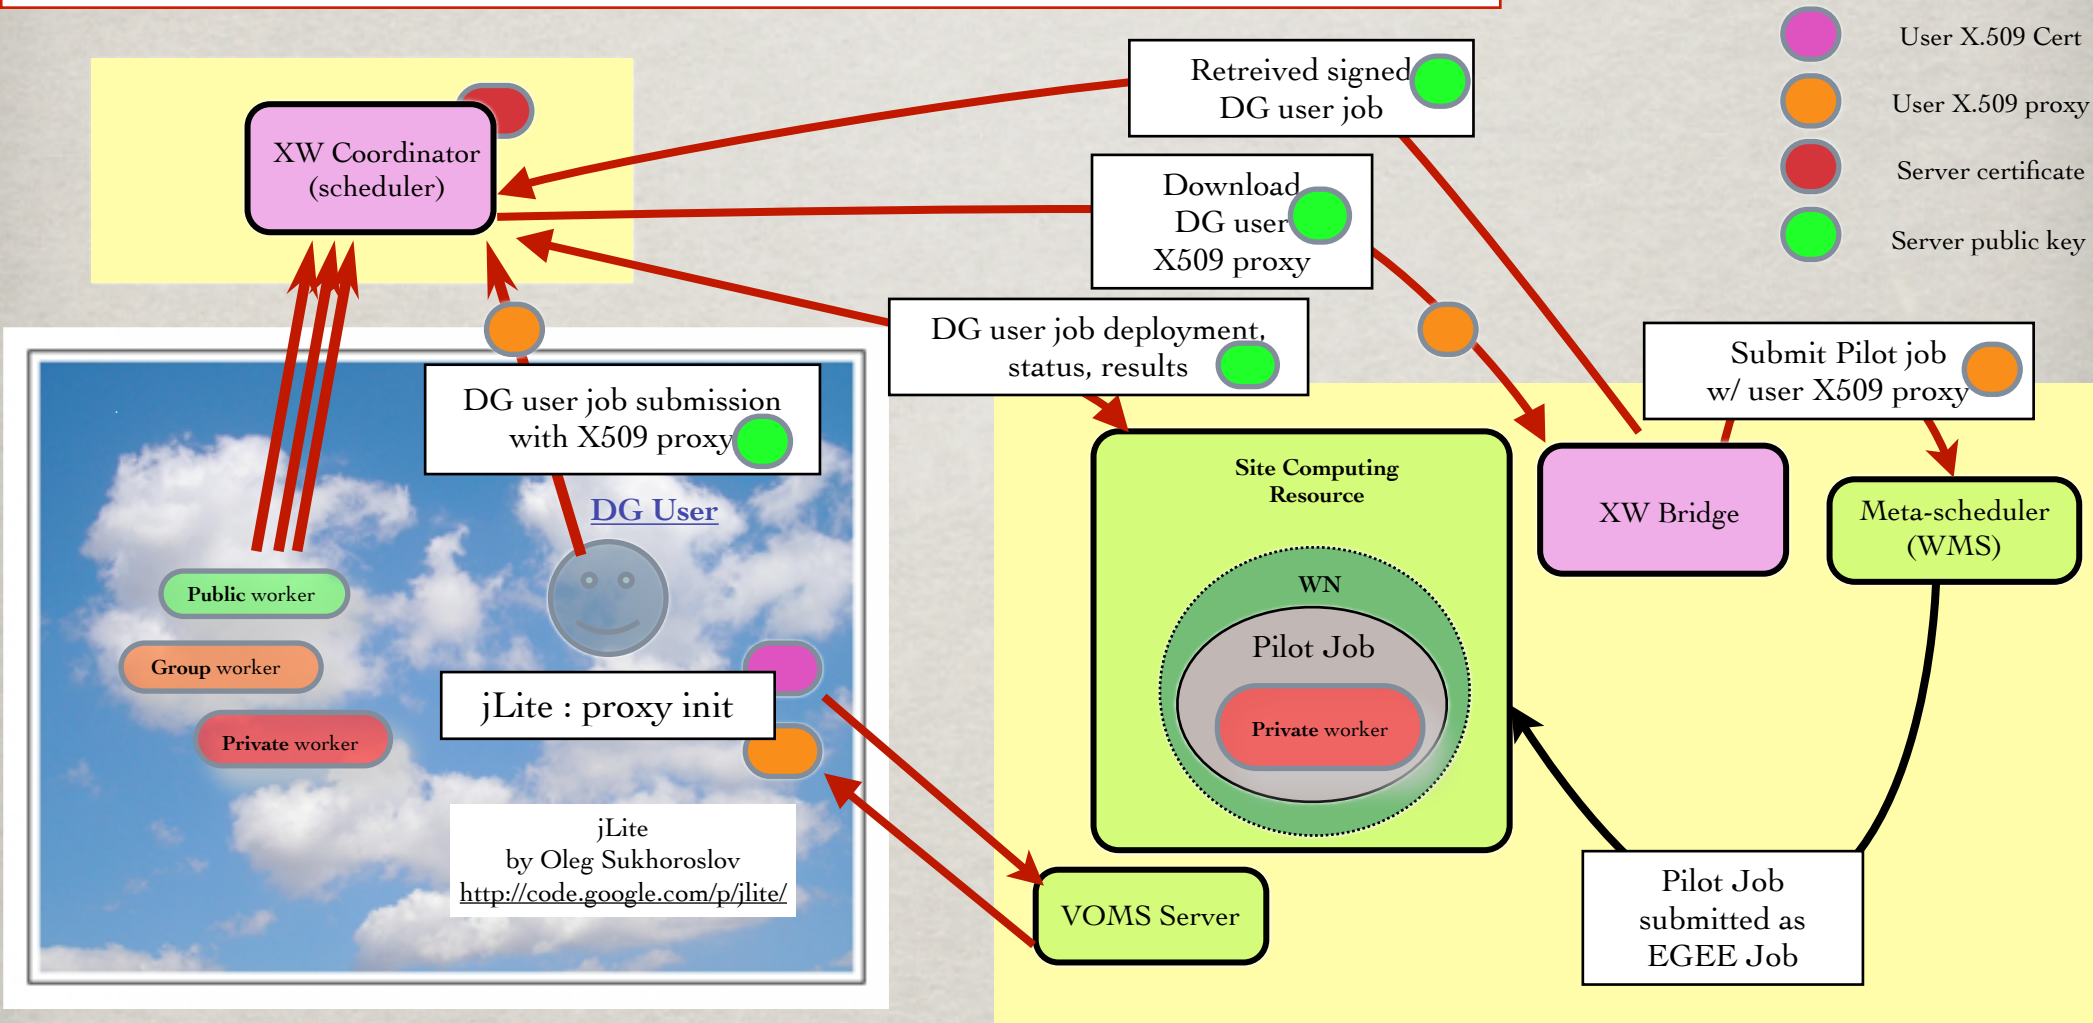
User X.509 Cert
User X.509 proxy
Server certificate
Server public key

XW Coordinator (scheduler)

Retreived signed DG user job

Download DG user X509 proxy

DG user job deployment, status, results

Submit Pilot job w/ user X509 proxy

DG user job submission with X509 proxy

DG User

Public worker
Group worker
Private worker

jLite : proxy init

jLite
by Oleg Sukhoroslov
http://code.google.com/p/jlite/

Site Computing Resource
WN
Pilot Job
Private worker

XW Bridge

Meta-scheduler (WMS)

VOMS Server

Pilot Job submitted as EGEE Job